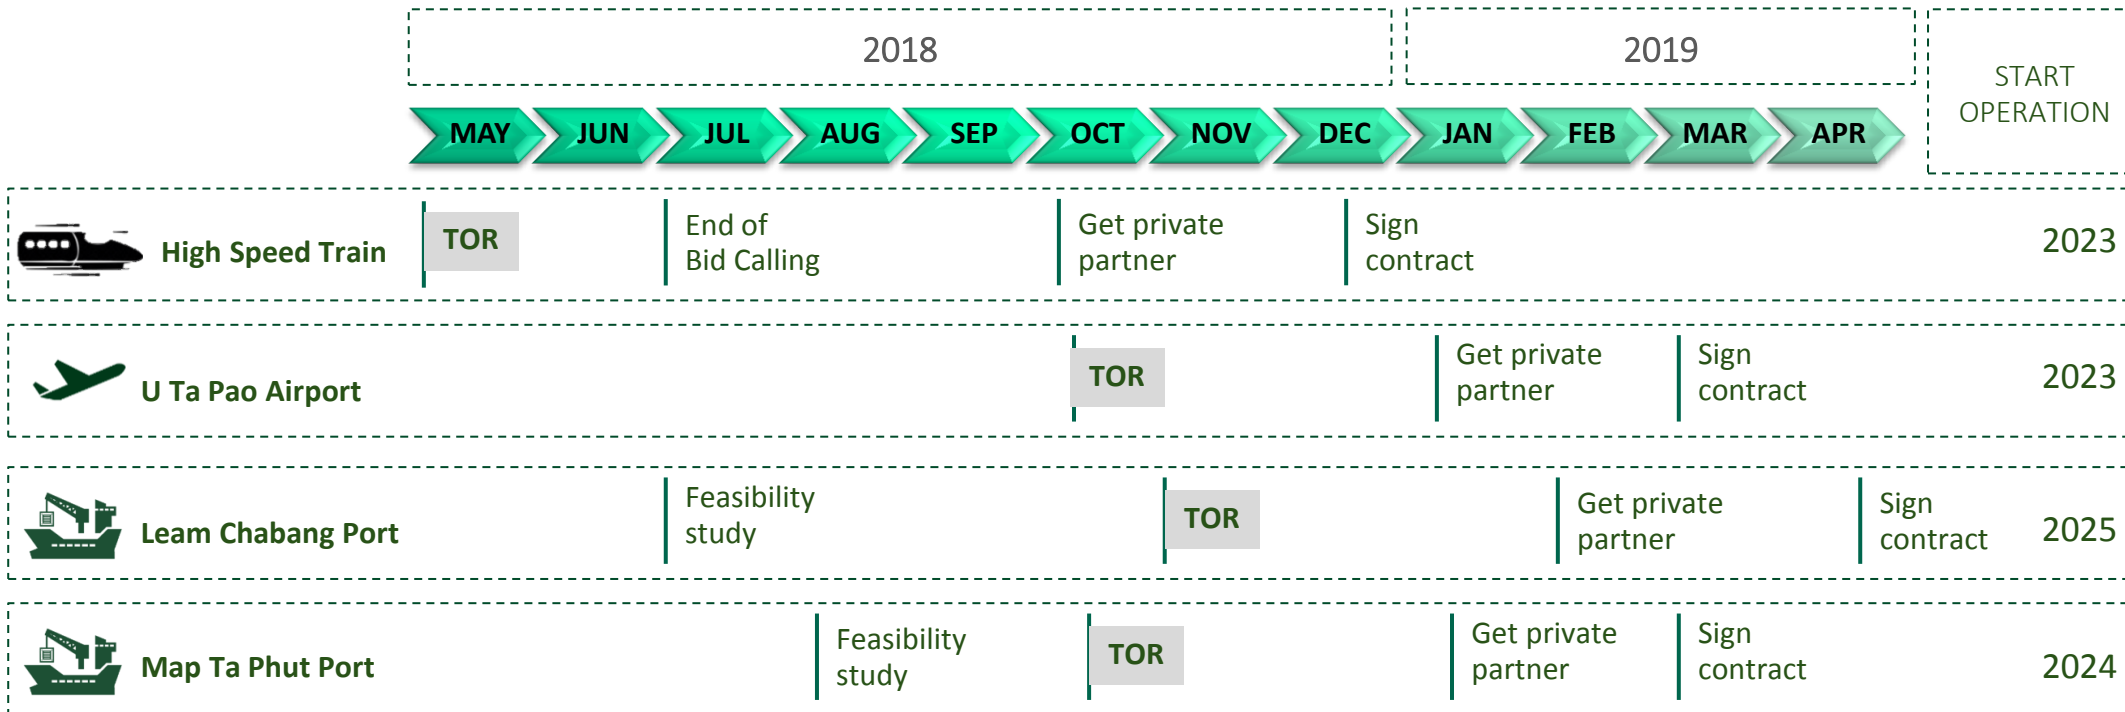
2018

2019

START OPERATION

MAY JUN JUL AUG SEP OCT NOV DEC JAN FEB MAR APR

High Speed Train
TOR
End of Bid Calling
Get private partner
Sign contract
2023

U Ta Pao Airport
TOR
Get private partner
Sign contract
2023

Leam Chabang Port
Feasibility study
TOR
Get private partner
Sign contract
2025

Map Ta Phut Port
Feasibility study
TOR
Get private partner
Sign contract
2024